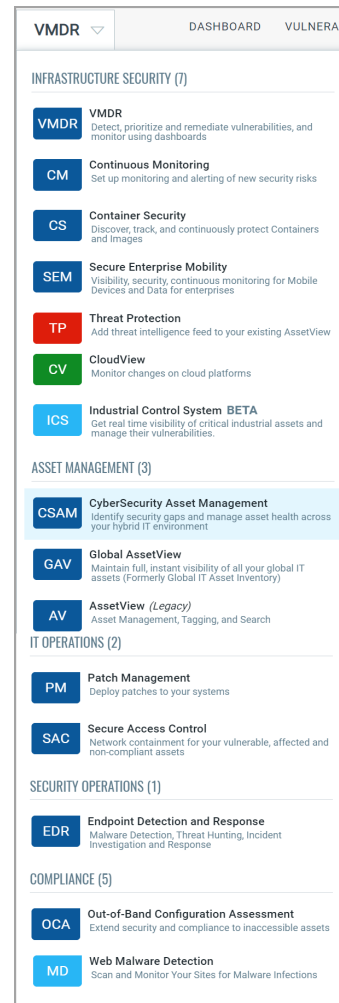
VMDR

DASHBOARD VULNERA

INFRASTRUCTURE SECURITY (7)

VMDR
VMDR
Detect, prioritize and remediate vulnerabilities, and monitor using dashboards

CM
Continuous Monitoring
Set up monitoring and alerting of new security risks

CS
Container Security
Discover, track, and continuously protect Containers and Images

SEM
Secure Enterprise Mobility
Visibility, security, continuous monitoring for Mobile Devices and Data for enterprises

TP
Threat Protection
Add threat intelligence feed to your existing AssetView

CV
CloudView
Monitor changes on cloud platforms

ICS
Industrial Control System BETA
Get real time visibility of critical industrial assets and manage their vulnerabilities.

ASSET MANAGEMENT (3)

CSAM
CyberSecurity Asset Management
Identify security gaps and manage asset health across your hybrid IT environment

GAV
Global AssetView
Maintain full, instant visibility of all your global IT assets (Formerly Global IT Asset Inventory)

AV
AssetView (Legacy)
Asset Management, Tagging, and Search

IT OPERATIONS (2)

PM
Patch Management
Deploy patches to your systems

SAC
Secure Access Control
Network containment for your vulnerable, affected and non-compliant assets

SECURITY OPERATIONS (1)

EDR
Endpoint Detection and Response
Malware Detection, Threat Hunting, Incident Investigation and Response

COMPLIANCE (5)

OCA
Out-of-Band Configuration Assessment
Extend security and compliance to inaccessible assets

MD
Web Malware Detection
Scan and Monitor Your Sites for Malware Infections